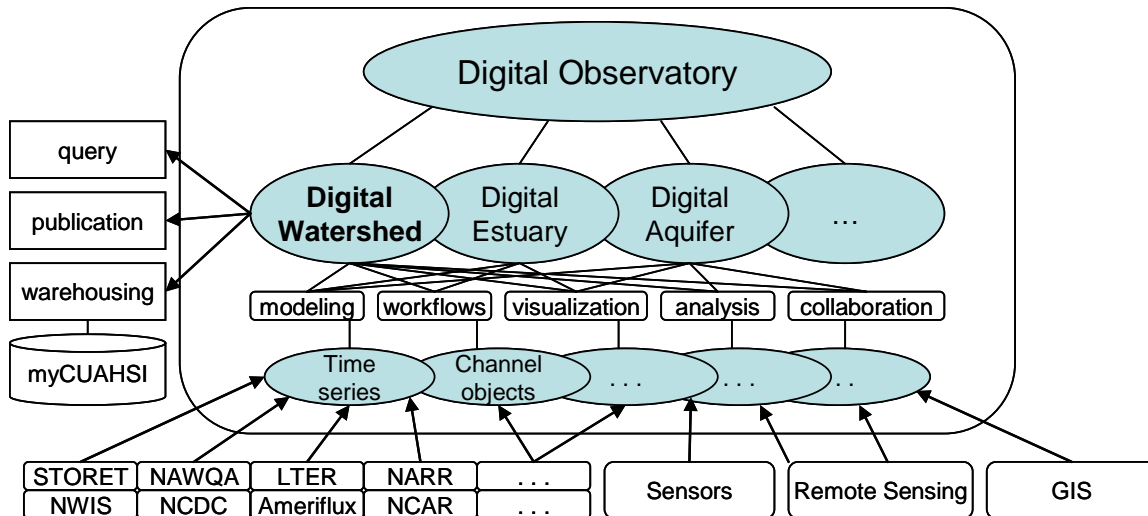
Digital Observatory

query

publication

warehousing

myCUAHSI

Digital Watershed

Digital Estuary

Digital Aquifer

...

modeling

workflows

visualization

analysis

collaboration

Time series

Channel objects

. . .

. . .

. .

| STORET | NAWQA | LTER | NARR | . . . |
|---|---|---|---|---|
| NWIS | NCDC | Ameriflux | NCAR | . . . |

Sensors

Remote Sensing

GIS